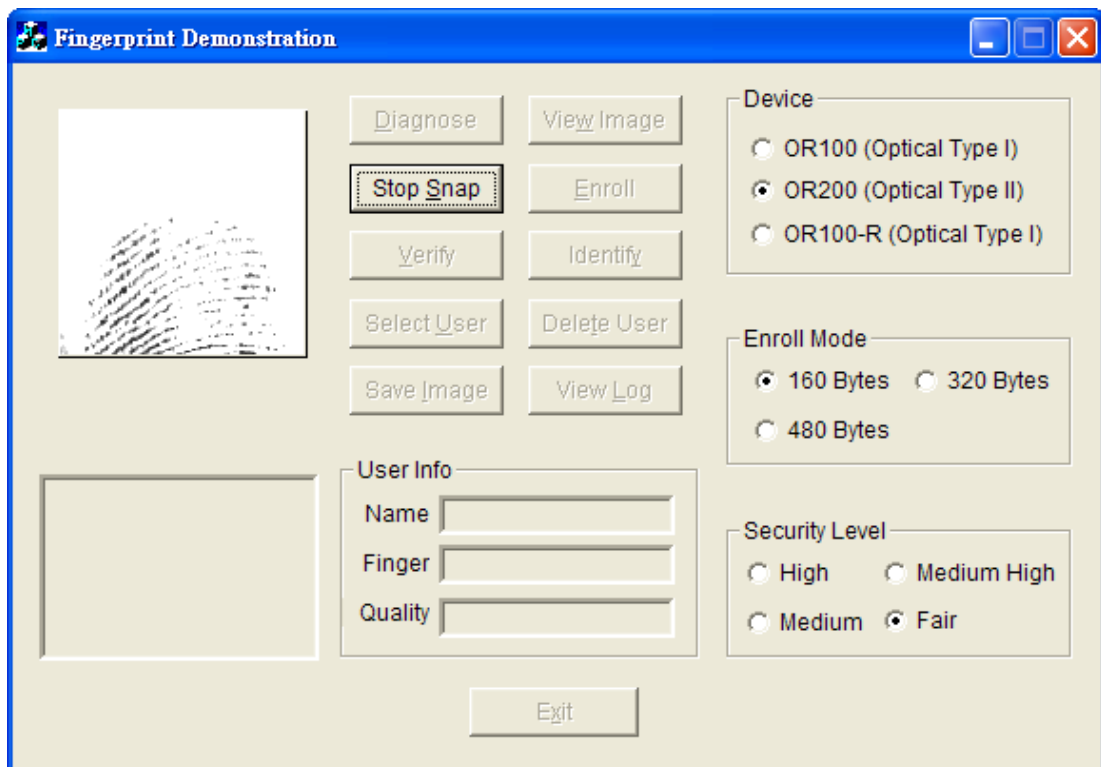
Fingerprint Demonstration

Diagnose
View Image
Stop Snap
Enroll
Verify
Identify
Select User
Delete User
Save Image
View Log

Device
OR100 (Optical Type I)
OR200 (Optical Type II)
OR100-R (Optical Type I)

Enroll Mode
160 Bytes
320 Bytes
480 Bytes

User Info
Name
Finger
Quality

Security Level
High
Medium High
Medium
Fair

Exit